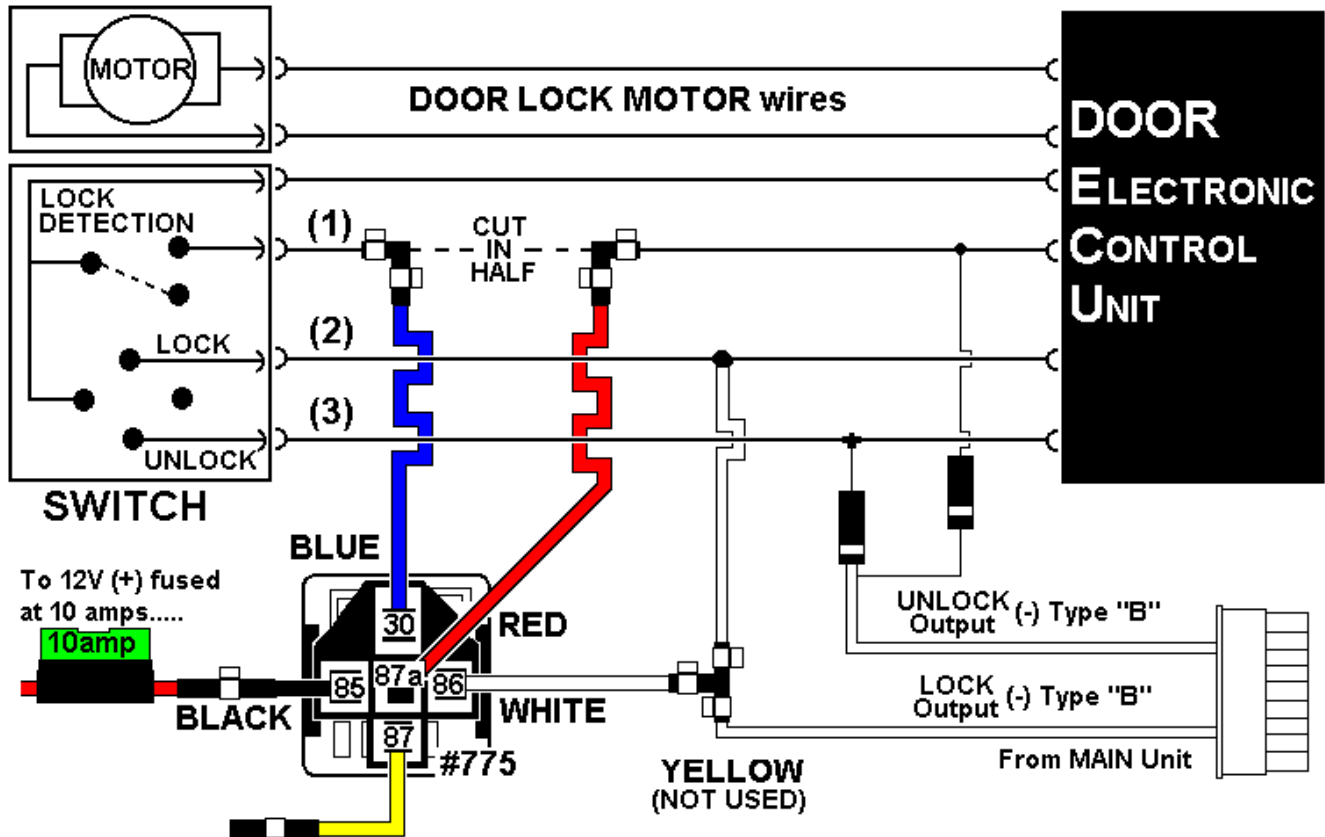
MOTOR

DOOR LOCK MOTOR wires

DOOR ELECTRONIC CONTROL UNIT

LOCK DETECTION

(1)

CUT IN HALF

LOCK

(2)

(3)

UNLOCK

SWITCH

BLUE

To 12V (+) fused at 10 amps.....

10amp

30

RED

85

87a

86

BLACK

WHITE

87

#775

YELLOW (NOT USED)

UNLOCK Output (-) Type "B"

LOCK Output (-) Type "B"

From MAIN Unit